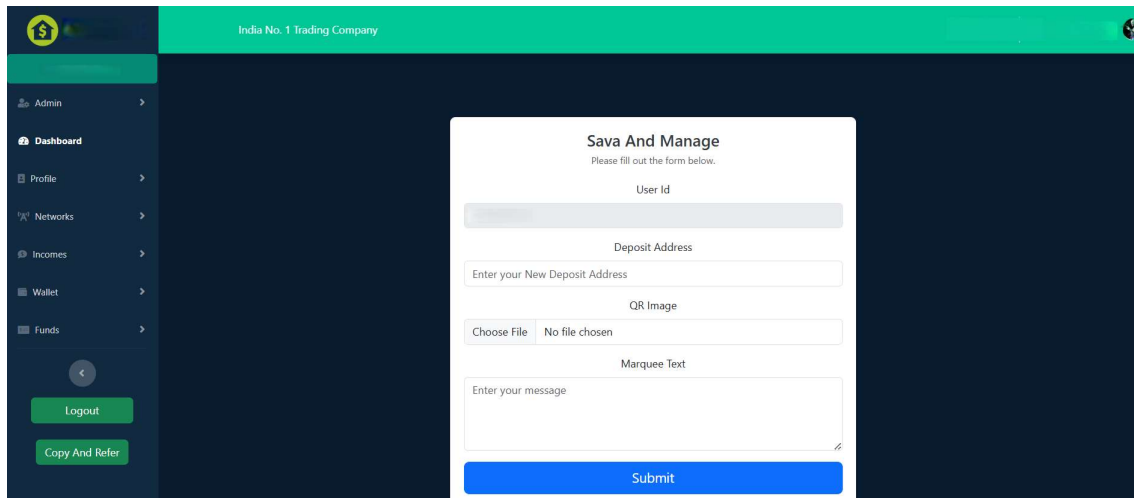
India No. 1 Trading Company

Admin

Dashboard

Profile

Networks

Incomes

Wallet

Funds

Logout

Copy And Refer

Sava And Manage

Please fill out the form below.

User Id

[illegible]

Deposit Address

Enter your New Deposit Address

QR Image

Choose File No file chosen

Marquee Text

Enter your message

Submit